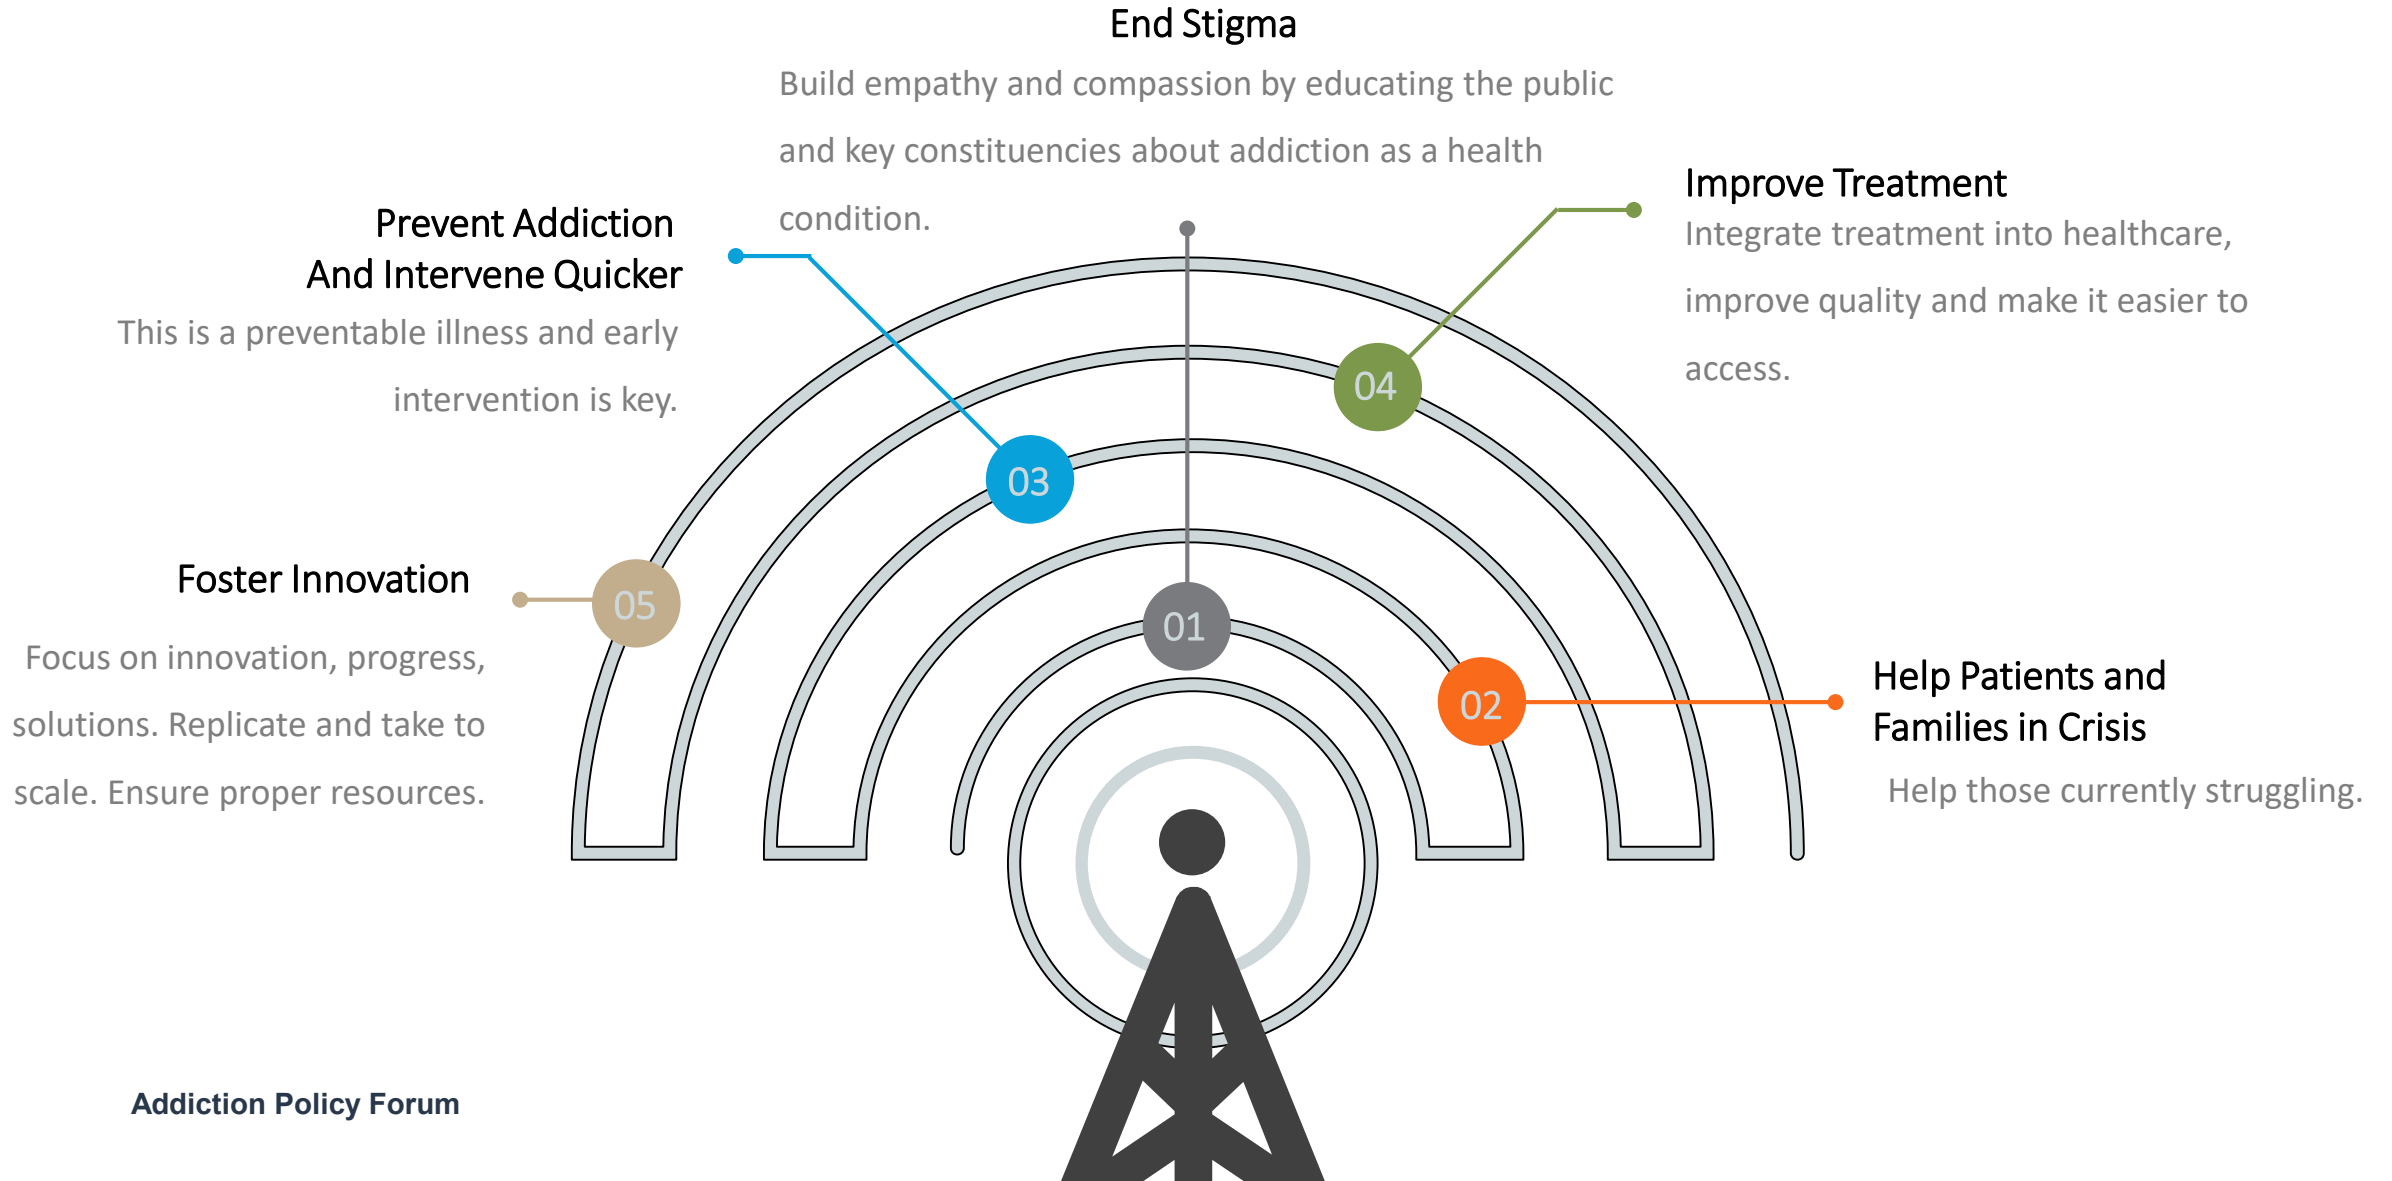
End Stigma

Build empathy and compassion by educating the public and key constituencies about addiction as a health condition.

Prevent Addiction And Intervene Quicker

This is a preventable illness and early intervention is key.

Improve Treatment

Integrate treatment into healthcare, improve quality and make it easier to access.

04

03

Foster Innovation

05

Focus on innovation, progress, solutions. Replicate and take to scale. Ensure proper resources.

01

02

Help Patients and Families in Crisis

Help those currently struggling.

Addiction Policy Forum